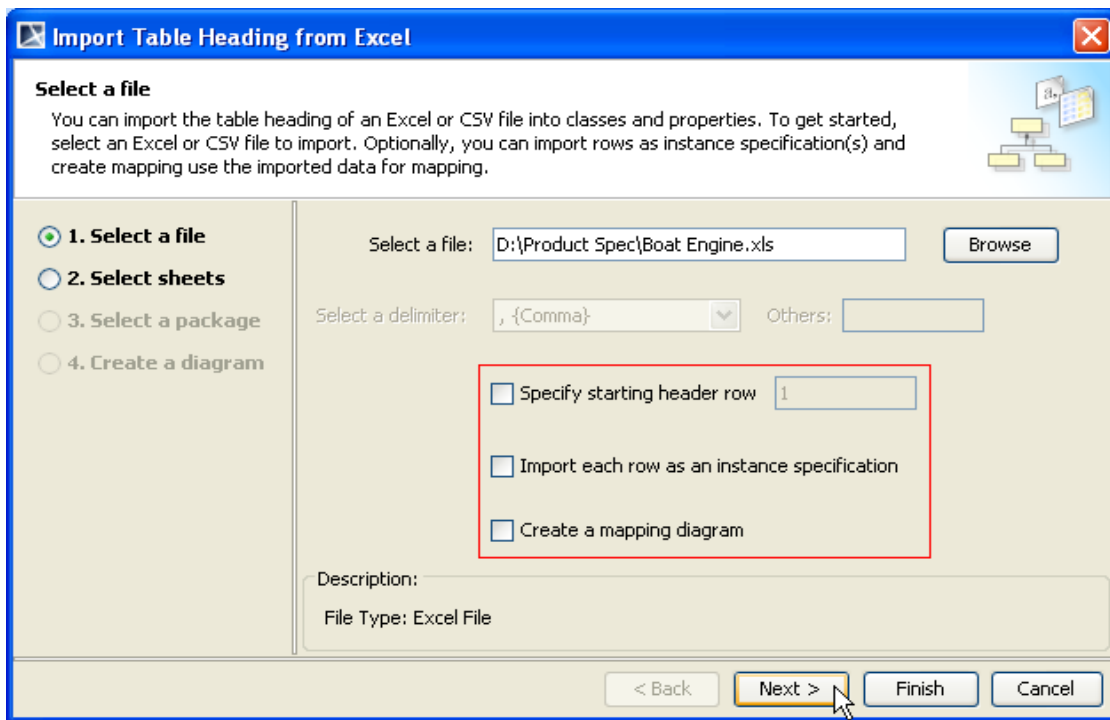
Import Table Heading from Excel

Select a file

You can import the table heading of an Excel or CSV file into classes and properties. To get started, select an Excel or CSV file to import. Optionally, you can import rows as instance specification(s) and create mapping use the imported data for mapping.

1. Select a file
2. Select sheets
3. Select a package
4. Create a diagram

Select a file: D:\Product Spec\Boat Engine.xls
Browse

Select a delimiter: , {Comma}
Others:

Specify starting header row 1

Import each row as an instance specification

Create a mapping diagram

Description:

File Type: Excel File

< Back
Next >
Finish
Cancel